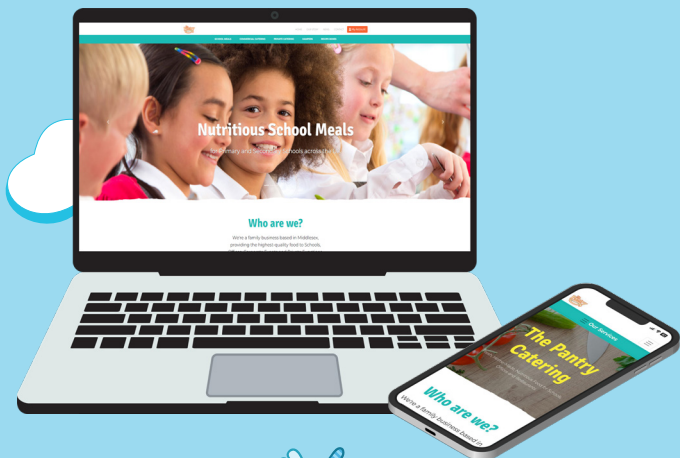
Nutritious School Meals

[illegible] family and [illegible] schools across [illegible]

Who are we?

We're a family business based in Middlesex, providing the highest quality food to Schools.

Our Services

The Pantry Catering

Who are we?

We're a family business based in